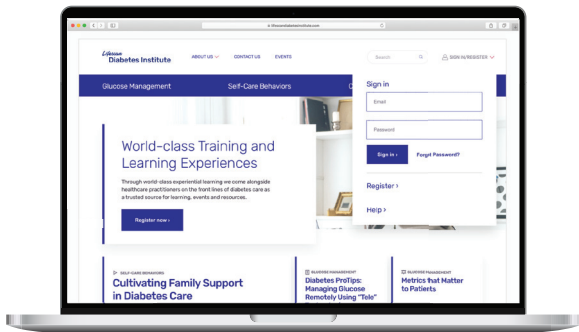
Lifescan Diabetes Institute

ABOUT US

CONTACT US

EVENTS

Search

SIGN IN/REGISTER

Glucose Management

Self-Care Behaviors

Sign in

Email

Password

Sign in ›

Forgot Password?

Register ›

Help ›

World-class Training and Learning Experiences

Through world-class experiential learning we come alongside healthcare practitioners on the front lines of diabetes care as a trusted source for learning, events and resources.

Register now ›

SELF-CARE BEHAVIORS

Cultivating Family Support in Diabetes Care

GLUCOSE MANAGEMENT

Diabetes ProTips: Managing Glucose Remotely Using "Tele"

GLUCOSE MANAGEMENT

Metrics that Matter to Patients